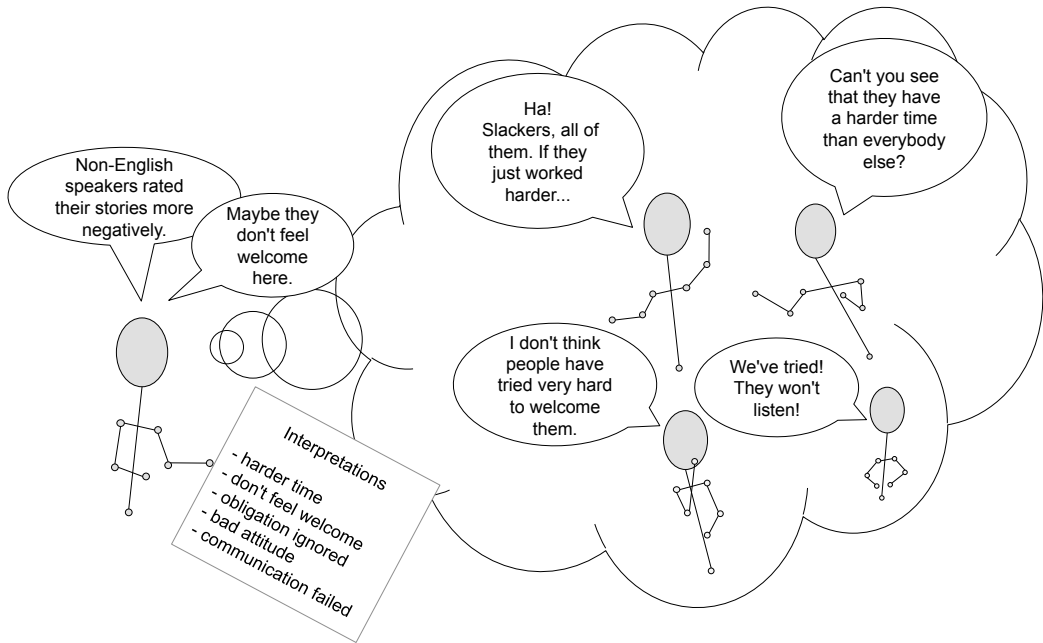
Non-English speakers rated their stories more negatively.

Maybe they don't feel welcome here.

Interpretations
- harder time
- don't feel welcome
- obligation ignored
- bad attitude
- communication failed

Ha! Slackers, all of them. If they just worked harder...

Can't you see that they have a harder time than everybody else?

I don't think people have tried very hard to welcome them.

We've tried! They won't listen!